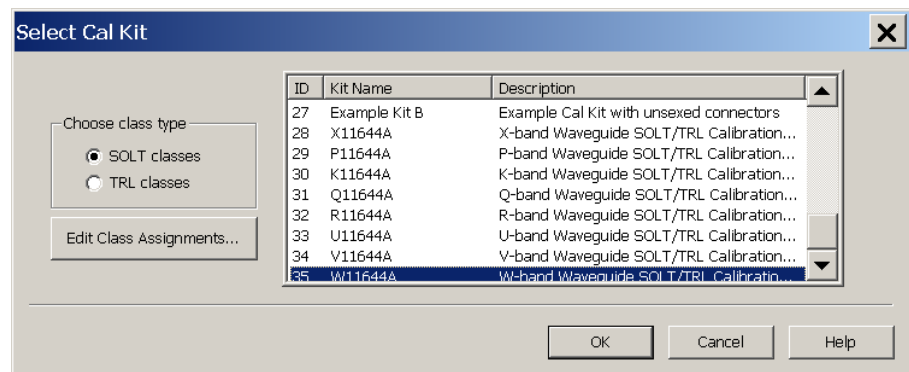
Select Cal Kit

Choose class type
SOLT classes
TRL classes

Edit Class Assignments...

| ID | Kit Name | Description |
|---|---|---|
| 27 | Example Kit B | Example Cal Kit with unsexed connectors |
| 28 | X11644A | X-band Waveguide SOLT/TRL Calibration... |
| 29 | P11644A | P-band Waveguide SOLT/TRL Calibration... |
| 30 | K11644A | K-band Waveguide SOLT/TRL Calibration... |
| 31 | Q11644A | Q-band Waveguide SOLT/TRL Calibration... |
| 32 | R11644A | R-band Waveguide SOLT/TRL Calibration... |
| 33 | U11644A | U-band Waveguide SOLT/TRL Calibration... |
| 34 | V11644A | V-band Waveguide SOLT/TRL Calibration... |
| 35 | W11644A | W-band Waveguide SOLT/TRL Calibratio... |

OK
Cancel
Help